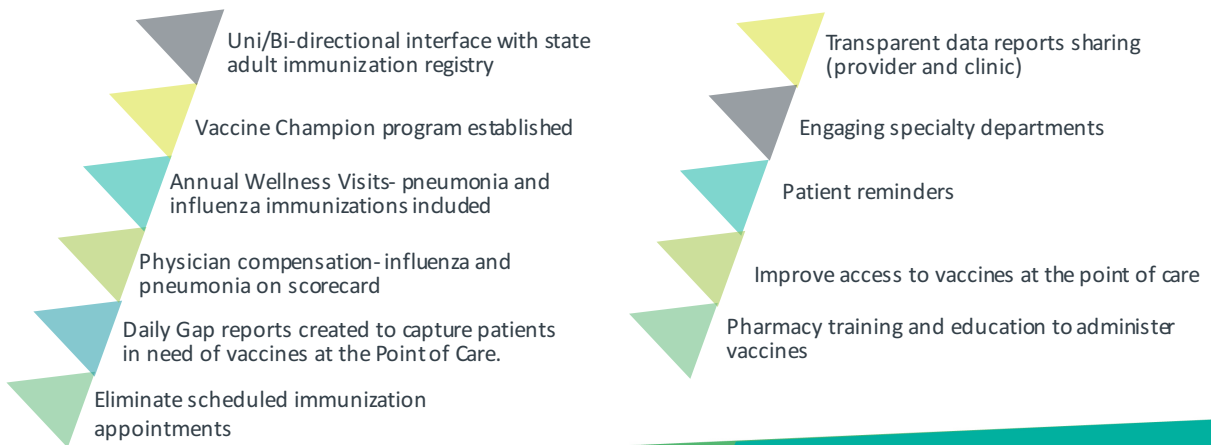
Uni/Bi-directional interface with state adult immunization registry

Vaccine Champion program established

Annual Wellness Visits- pneumonia and influenza immunizations included

Physician compensation- influenza and pneumonia on scorecard

Daily Gap reports created to capture patients in need of vaccines at the Point of Care.

Eliminate scheduled immunization appointments

Transparent data reports sharing (provider and clinic)

Engaging specialty departments

Patient reminders

Improve access to vaccines at the point of care

Pharmacy training and education to administer vaccines